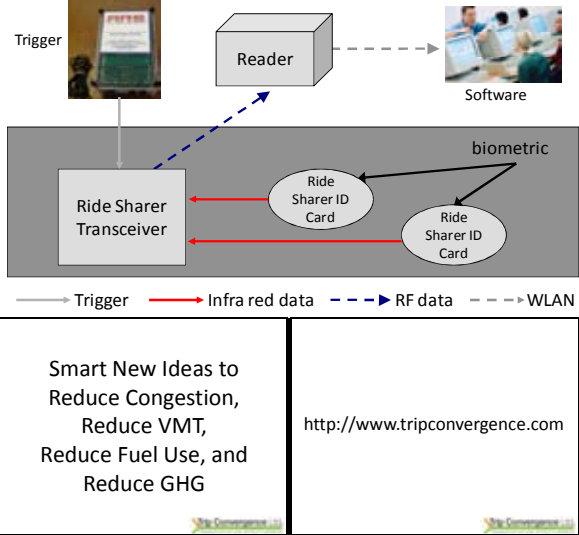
Trigger

Reader

Software

biometric

Ride Sharer Transceiver

Ride Sharer ID Card

Ride Sharer ID Card

Trigger
Infra red data
RF data
WLAN

Smart New Ideas to Reduce Congestion, Reduce VMT, Reduce Fuel Use, and Reduce GHG

Trip Convergence LTD

http://www.tripconvergence.com

Trip Convergence LTD